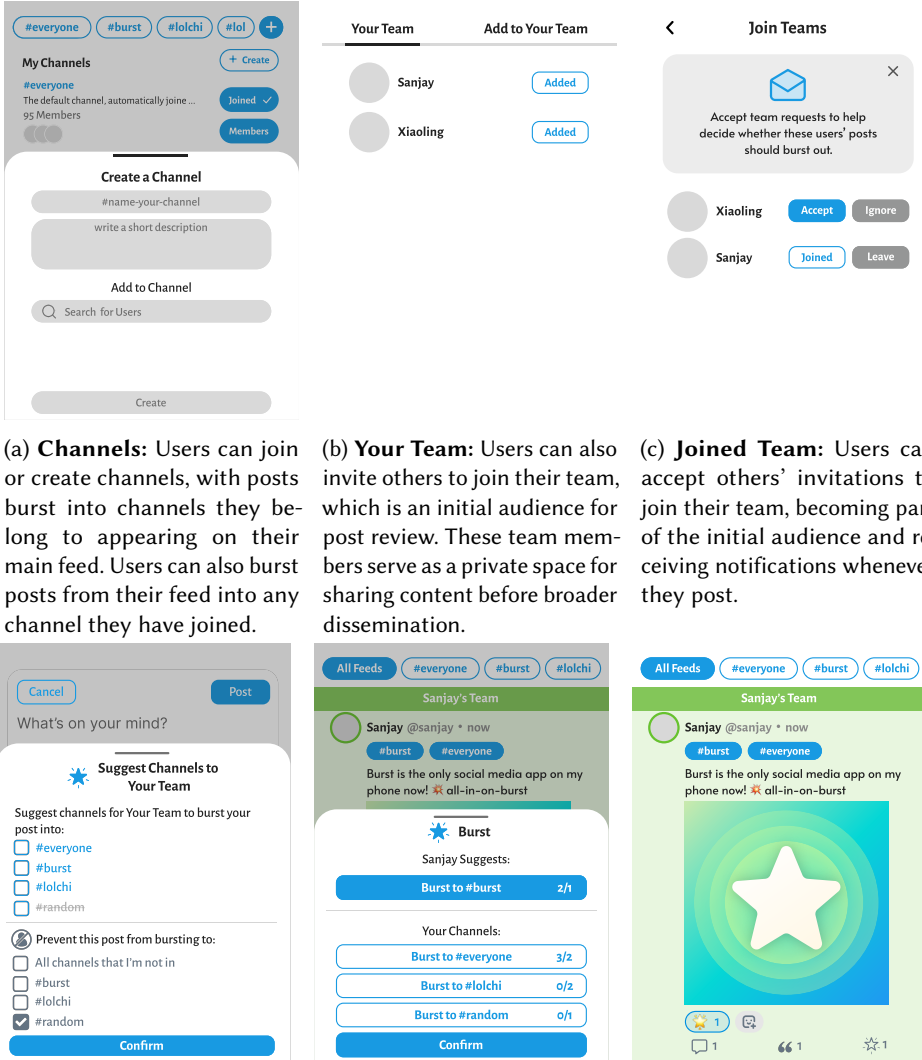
#everyone #burst #lolchi #lol +

My Channels
+ Create

#everyone
The default channel, automatically joine ...
95 Members
Joined ✓
Members

Create a Channel
#name-your-channel
write a short description

Add to Channel
Search for Users

Create

Your Team Add to Your Team

Sanjay Added
Xiaoling Added

Join Teams

Accept team requests to help decide whether these users' posts should burst out.

Xiaoling Accept Ignore
Sanjay Joined Leave

(a) **Channels:** Users can join or create channels, with posts burst into channels they belong to appearing on their main feed. Users can also burst posts from their feed into any channel they have joined.

(b) **Your Team:** Users can also invite others to join their team, which is an initial audience for post review. These team members serve as a private space for sharing content before broader dissemination.

(c) **Joined Team:** Users ca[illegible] accept others' invitations t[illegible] join their team, becoming pa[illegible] of the initial audience and r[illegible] ceiving notifications wheneve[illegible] they post.

Cancel Post
What's on your mind?

Suggest Channels to Your Team

Suggest channels for Your Team to burst your post into:
#everyone
#burst
#lolchi
#random

Prevent this post from bursting to:
All channels that I'm not in
#burst
#lolchi
#random

Confirm

All Feeds #everyone #burst #lolchi
Sanjay's Team
Sanjay @sanjay • now
#burst #everyone
Burst is the only social media app on my phone now! 💥 all-in-on-burst

Burst
Sanjay Suggests:
Burst to #burst 2/1

Your Channels:
Burst to #everyone 3/2
Burst to #lolchi 0/2
Burst to #random 0/1

Confirm

All Feeds #everyone #burst #lolchi
Sanjay's Team
Sanjay @sanjay • now
#burst #everyone
Burst is the only social media app on my phone now! 💥 all-in-on-burst

1
1 1 1